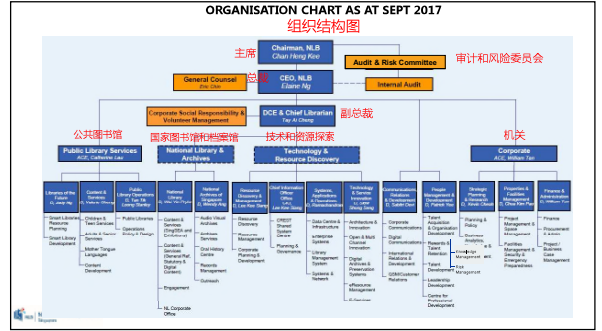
ORGANISATION CHART AS AT SEPT 2017
组织结构图

主席
Chairman, NLB
Chan Heng Kee

Audit & Risk Committee
审计和风险委员会

General Counsel
Eric Chin
总裁

CEO, NLB
Elaine Ng

Internal Audit

Corporate Social Responsibility & Volunteer Management

DCE & Chief Librarian
Tay Ai Cheng
副总裁

公共图书馆
国家图书馆和档案馆
技术和资源探索
机关

Public Library Services
ACE, Catherine Lau

National Library & Archives

Technology & Resource Discovery

Corporate
ACE, William Tan

Libraries of the Future
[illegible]

Content & Services
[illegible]

Public Library Operations
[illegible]

National Library
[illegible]

National Archives of Singapore
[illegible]

Resource Discovery
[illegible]

Chief Information Office
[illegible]

Systems, Applications & Innovation
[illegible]

Technology & Service Innovation
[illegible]

Communications, Relations & Development
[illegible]

People Management & Development
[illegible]

Strategic Planning & Research
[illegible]

Properties & Facilities Management
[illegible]

Finance & Administration
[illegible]

Smart Libraries Resource Planning

Smart Library Development

Children & Teen Services

Adults & Senior Services

Mother Tongue Languages

Content Development

Public Libraries

Operations Policy & Design

Content & Services (Eng/SEA and Collections)

Content & Services (General Ref, Statutory & Digital Content)

Engagement

NL Corporate Office

Audio Visual Archives

Archives Services

Oral History Centre

Records Management

Outreach

Resource Discovery

Corporate Planning & Development

DRECT Shared System Centre

Planning & Governance

Data Centre & Infrastructure

Enterprise Systems

Library Management System

Systems & Network

Architecture & Innovation

Open & Multi Channel Innovation

Digital Archives & Preservation Systems

eResource Management

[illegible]

Corporate Communications

Digital Communications

International Relations & Development

GSM/Customer Relations

Talent Acquisition & Organisation Development

Rewards & Talent Retention

Talent Development

Leadership Development

Centre for Professional Development

Planning & Policy

Business Analytics

Knowledge Management
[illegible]

Project Management & Space

Facilities Management & Security & Emergency Preparedness

Finance

Procurement & Admin

Business Case Management